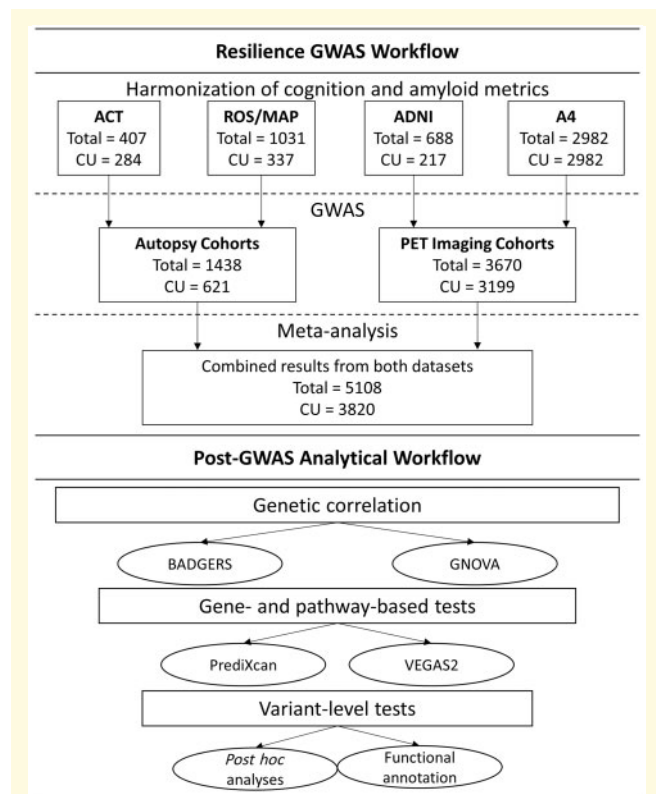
Resilience GWAS Workflow

Harmonization of cognition and amyloid metrics

ACT
Total = 407
CU = 284

ROS/MAP
Total = 1031
CU = 337

ADNI
Total = 688
CU = 217

A4
Total = 2982
CU = 2982

GWAS

Autopsy Cohorts
Total = 1438
CU = 621

PET Imaging Cohorts
Total = 3670
CU = 3199

Meta-analysis

Combined results from both datasets
Total = 5108
CU = 3820

Post-GWAS Analytical Workflow

Genetic correlation

BADGERS

GNOVA

Gene- and pathway-based tests

PrediXcan

VEGAS2

Variant-level tests

Post hoc analyses

Functional annotation